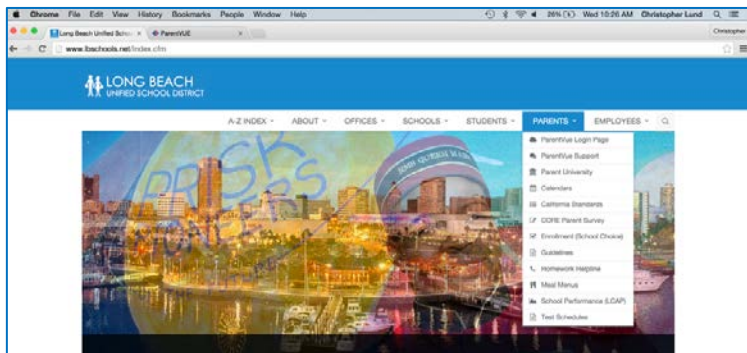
Chrome File Edit View History Bookmarks People Window Help

26% Wed 10:26 AM Christopher Lund

Long Beach Unified Scho ×

ParentVUE ×

Christopher

www.lbschools.net/index.cfm

LONG BEACH UNIFIED SCHOOL DISTRICT

A-Z INDEX ▾ ABOUT ▾ OFFICES ▾ SCHOOLS ▾ STUDENTS ▾ PARENTS ▾ EMPLOYEES ▾

ParentVue Login Page
ParentVue Support
Parent University
Calendars
California Standards
CORE Parent Survey
Enrollment (School Choice)
Guidelines
Homework Helpline
Meal Menus
School Performance (LCAP)
Test Schedules